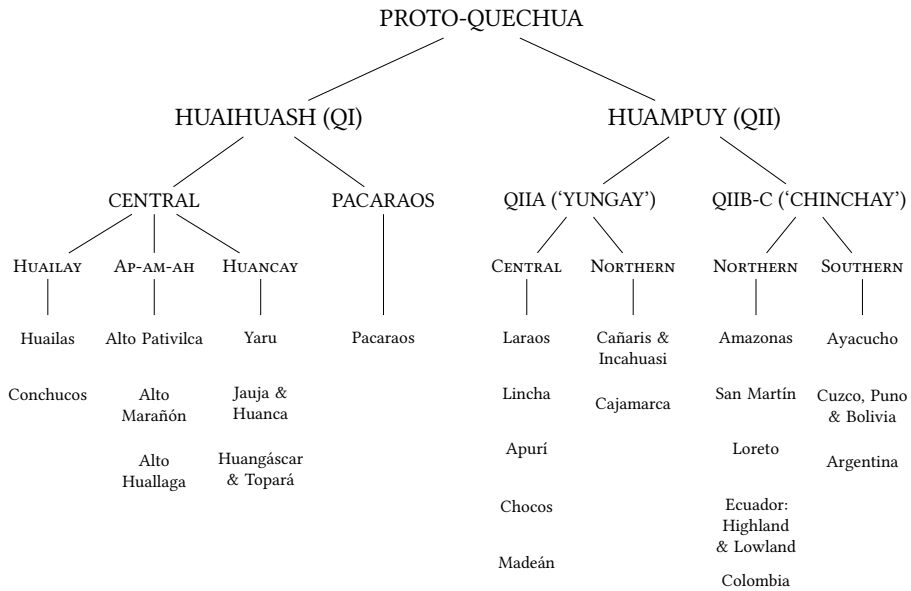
PROTO-QUECHUA

HUAIHUASH (QI)

HUAMPUY (QII)

CENTRAL

PACARAOS

QIIA ('YUNGAY')

QIIB-C ('CHINCHAY')

Huailay

Ap-am-ah

Huancay

Central

Northern

Northern

Southern

Huailas

Conchucos

Alto Pativilca

Alto Marañón

Alto Huallaga

Yaru

Jauja & Huanca

Huangáscar & Topará

Pacaraos

Laraos

Lincha

Apurí

Chocos

Madeán

Cañaris & Incahuasi

Cajamarca

Amazonas

San Martín

Loreto

Ecuador: Highland & Lowland

Colombia

Ayacucho

Cuzco, Puno & Bolivia

Argentina